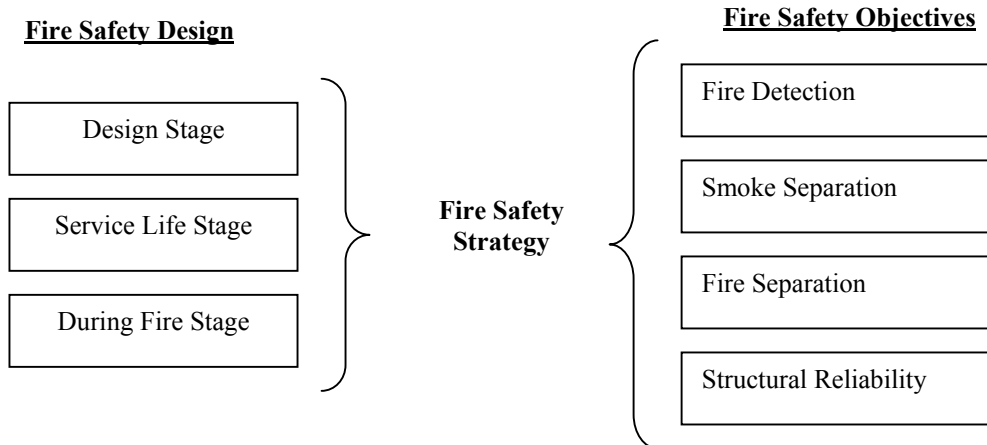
**Fire Safety Design**

Design Stage

Service Life Stage

During Fire Stage

**Fire Safety Strategy**

**Fire Safety Objectives**

Fire Detection

Smoke Separation

Fire Separation

Structural Reliability